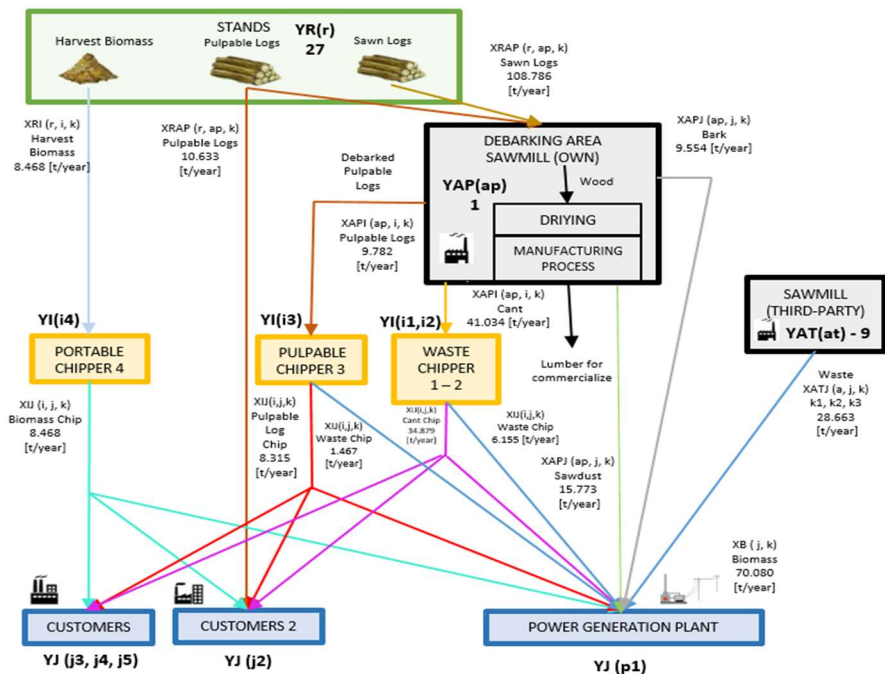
STANDS
Harvest Biomass
Pulpable Logs
Sawn Logs
YR(r)
27

XRAP (r, ap, k)
Sawn Logs
108.786
[t/year]

XRI (r, i, k)
Harvest Biomass
8.468 [t/year]

XRAP (r, ap, k)
Pulpable Logs
10.633
[t/year]

XAPJ (ap, j, k)
Bark
9.554 [t/year]

DEBARKING AREA
SAWMILL (OWN)
YAP(ap)
1
Wood
DRIYING
MANUFACTURING PROCESS

Debarked Pulpable Logs

XAPI (ap, i, k)
Pulpable Logs
9.782
[t/year]

XAPI (ap, i, k)
Cant
41.034 [t/year]

SAWMILL (THIRD-PARTY)
YAT(at) - 9

YI(i4)
PORTABLE CHIPPER 4

YI(i3)
PULPABLE CHIPPER 3

YI(i1,i2)
WASTE CHIPPER
1 – 2

Lumber for commercialize

XIJ (i, j, k)
Biomass Chip
8.468
[t/year]

XIJ(i,j,k)
Pulpable Log Chip
8.315
[t/year]

XIJ(i,j,k)
Waste Chip
1.467
[t/year]

XIJ(i,j,k)
Cant Chip
34.879
[t/year]

XIJ(i,j,k)
Waste Chip
6.155 [t/year]

XAPJ (ap, j, k)
Sawdust
15.773
[t/year]

Waste
XATJ (a, j, k)
k1, k2, k3
28.663
[t/year]

XB ( j, k)
Biomass
70.080
[t/year]

CUSTOMERS
CUSTOMERS 2
POWER GENERATION PLANT

YJ (j3, j4, j5)
YJ (j2)
YJ (p1)